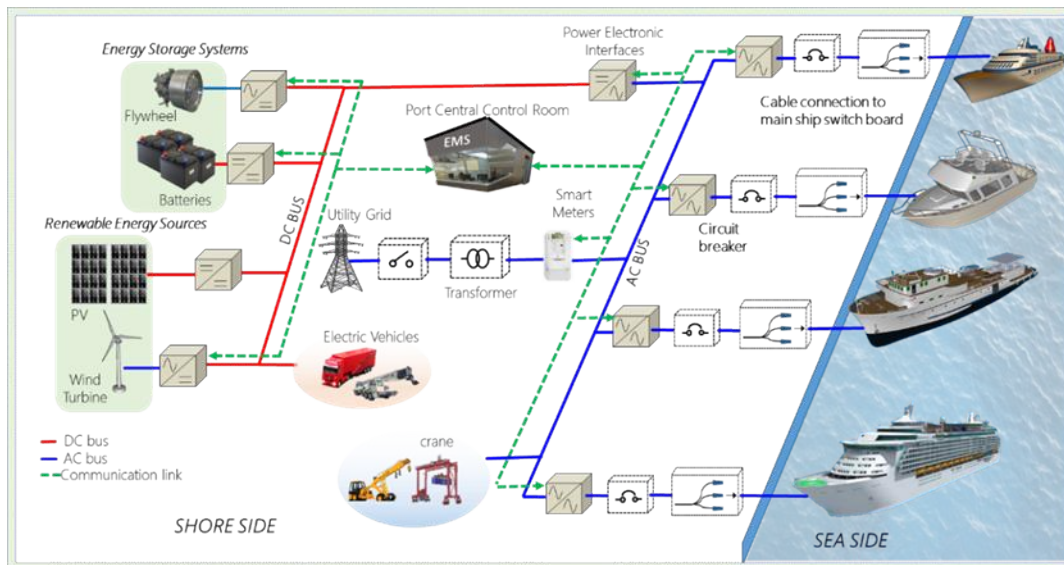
Energy Storage Systems

Flywheel

Batteries

Power Electronic Interfaces

Port Central Control Room

EMS

Cable connection to main ship switch board

Renewable Energy Sources

DC BUS

Utility Grid

Smart Meters

Circuit breaker

AC BUS

Transformer

PV

Wind Turbine

Electric Vehicles

DC bus

AC bus

Communication link

crane

SHORE SIDE

SEA SIDE